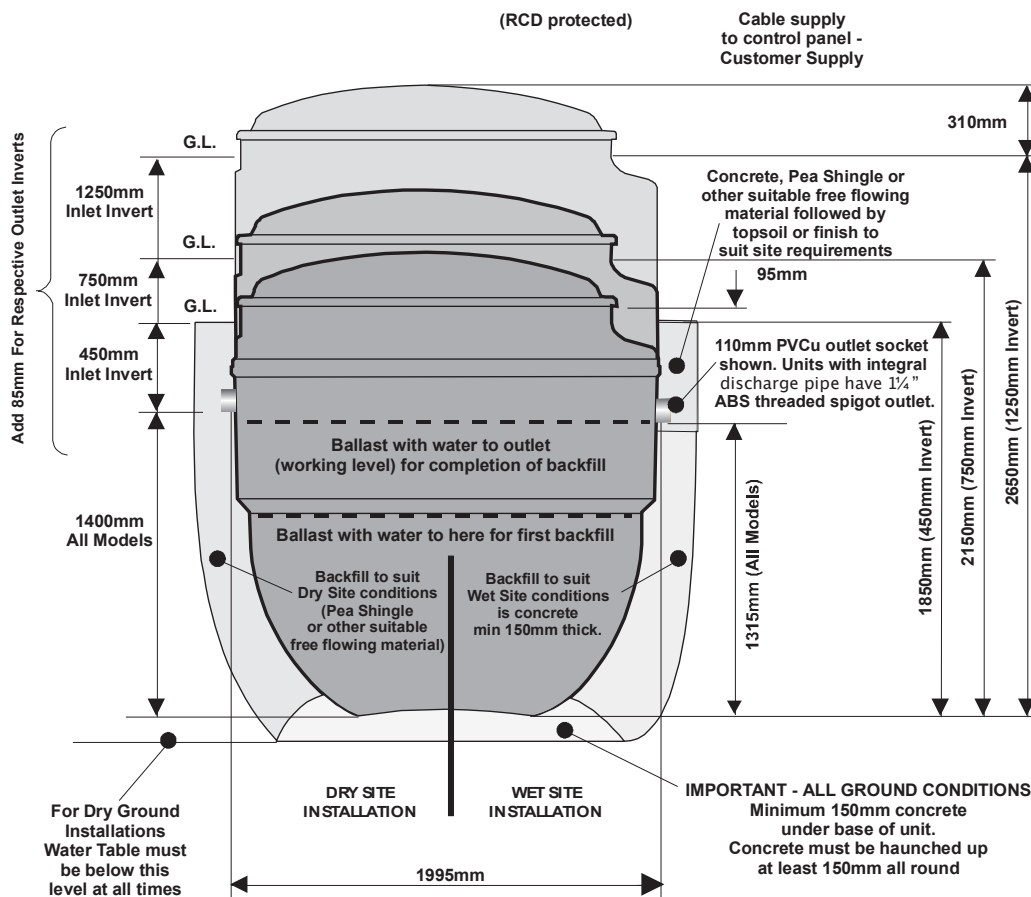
(RCD protected)

Cable supply to control panel - Customer Supply

310mm

Add 85mm For Respective Outlet Inverts

G.L.

1250mm Inlet Invert

G.L.

750mm Inlet Invert

G.L.

450mm Inlet Invert

Concrete, Pea Shingle or other suitable free flowing material followed by topsoil or finish to suit site requirements

95mm

110mm PVCu outlet socket shown. Units with integral discharge pipe have 1¼" ABS threaded spigot outlet.

Ballast with water to outlet (working level) for completion of backfill

Ballast with water to here for first backfill

1400mm All Models

Backfill to suit Dry Site conditions (Pea Shingle or other suitable free flowing material)

Backfill to suit Wet Site conditions is concrete min 150mm thick.

1315mm (All Models)

1850mm (450mm Invert)

2150mm (750mm Invert)

2650mm (1250mm Invert)

DRY SITE INSTALLATION

WET SITE INSTALLATION

For Dry Ground Installations Water Table must be below this level at all times

IMPORTANT - ALL GROUND CONDITIONS Minimum 150mm concrete under base of unit. Concrete must be haunched up at least 150mm all round

1995mm